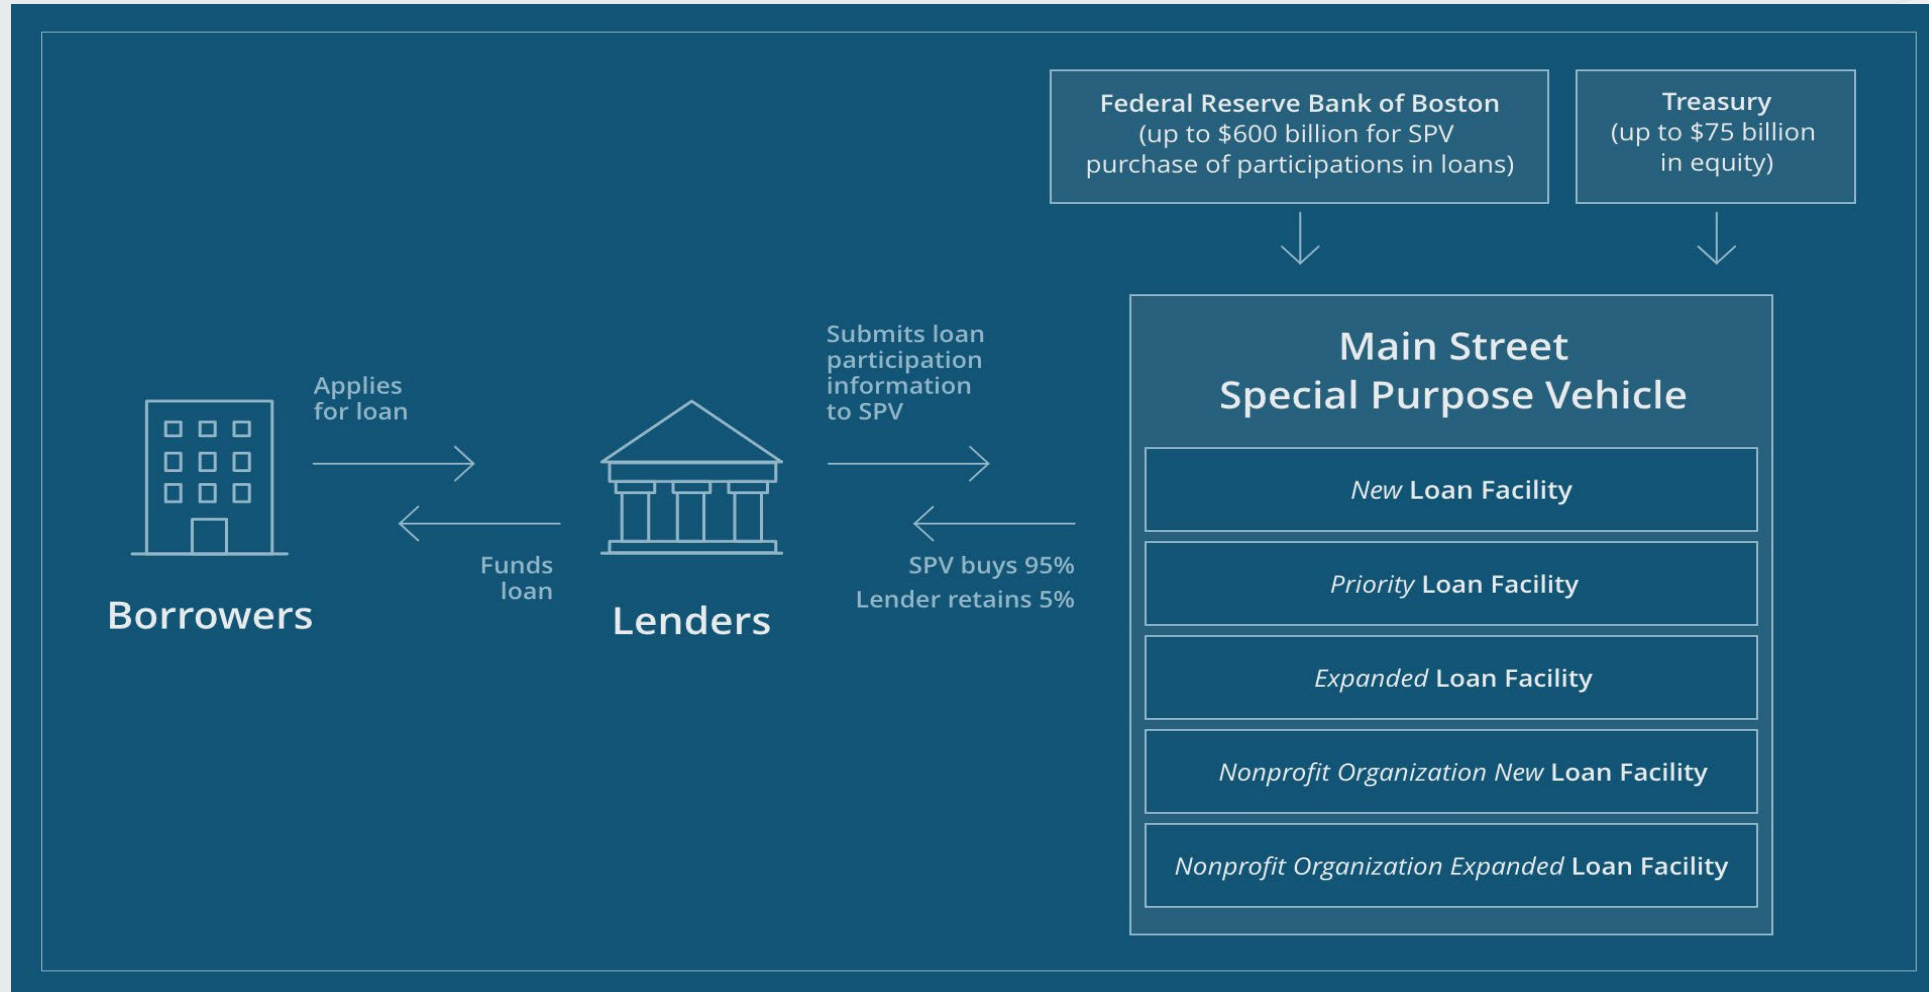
Federal Reserve Bank of Boston
(up to \$600 billion for SPV purchase of participations in loans)

Treasury
(up to \$75 billion in equity)

Applies for loan

Funds loan

Borrowers

Lenders

Submits loan participation information to SPV

SPV buys 95%
Lender retains 5%

Main Street
Special Purpose Vehicle

New Loan Facility

Priority Loan Facility

Expanded Loan Facility

Nonprofit Organization New Loan Facility

Nonprofit Organization Expanded Loan Facility